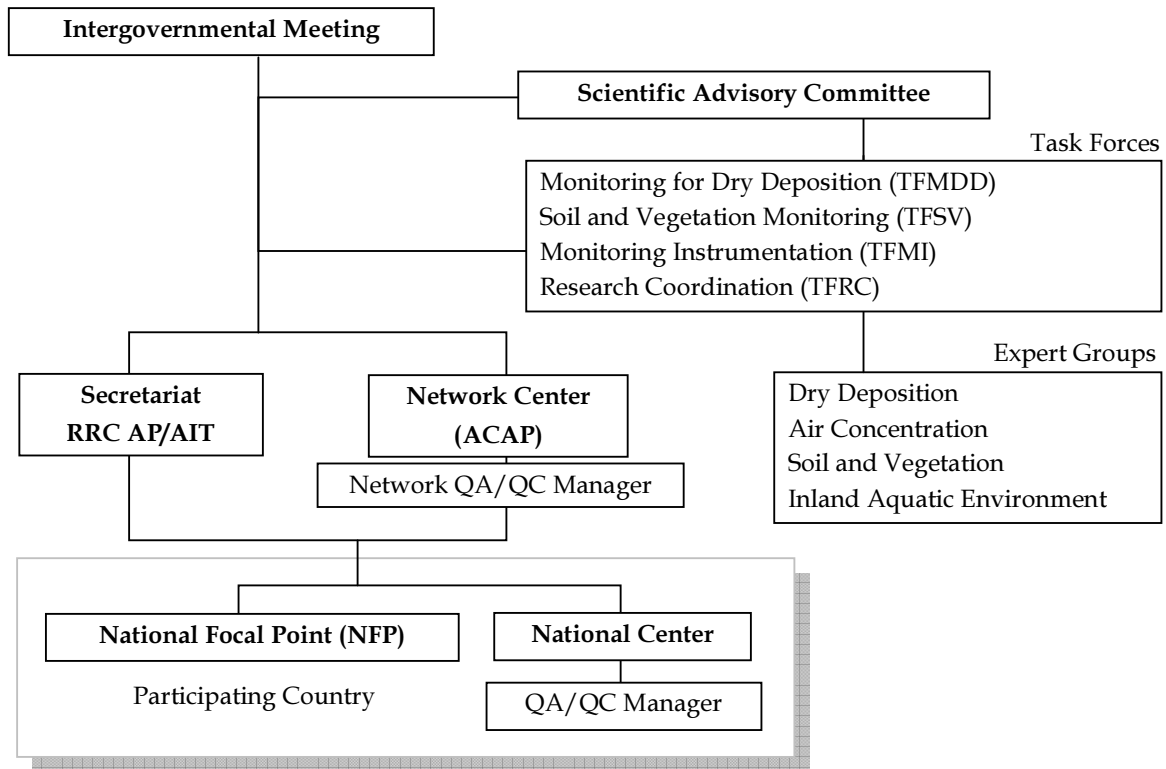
Intergovernmental Meeting

Scientific Advisory Committee

Task Forces

Monitoring for Dry Deposition (TFMDD)
Soil and Vegetation Monitoring (TFSV)
Monitoring Instrumentation (TFMI)
Research Coordination (TFRC)

Expert Groups

Dry Deposition
Air Concentration
Soil and Vegetation
Inland Aquatic Environment

Secretariat
RRC AP/AIT

Network Center
(ACAP)

Network QA/QC Manager

National Focal Point (NFP)

National Center

QA/QC Manager

Participating Country